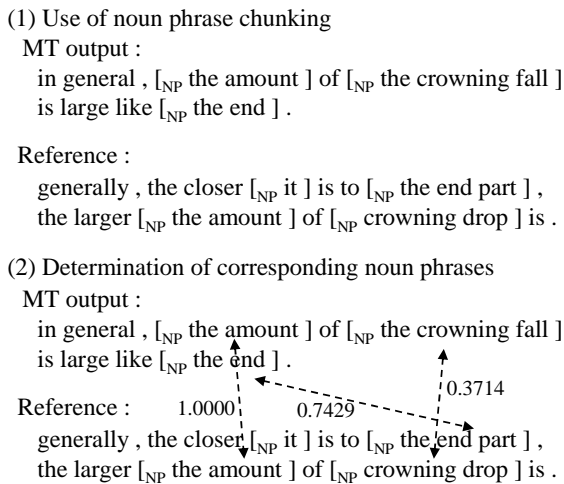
(1) Use of noun phrase chunking

MT output :

in general , [$_{NP}$ the amount ] of [$_{NP}$ the crowning fall ] is large like [$_{NP}$ the end ] .

Reference :

generally , the closer [$_{NP}$ it ] is to [$_{NP}$ the end part ] , the larger [$_{NP}$ the amount ] of [$_{NP}$ crowning drop ] is .

(2) Determination of corresponding noun phrases

MT output :

in general , [$_{NP}$ the amount ] of [$_{NP}$ the crowning fall ] is large like [$_{NP}$ the end ] .

0.3714

Reference : 1.0000 0.7429

generally , the closer [$_{NP}$ it ] is to [$_{NP}$ the end part ] , the larger [$_{NP}$ the amount ] of [$_{NP}$ crowning drop ] is .